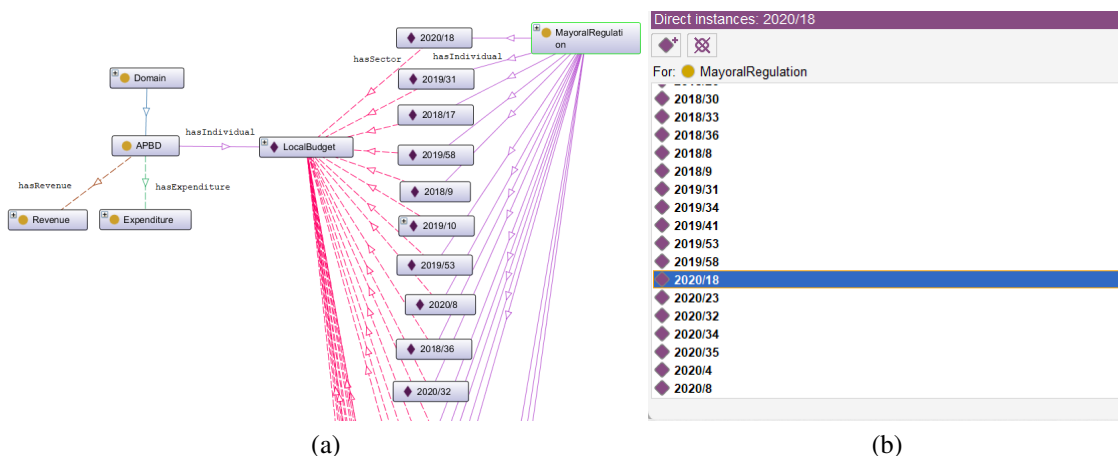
2020/18
MayoralRegulation
hasSector
hasIndividual
Domain
2019/31
2018/17
APBD
hasIndividual
LocalBudget
2019/58
hasRevenue
hasExpenditure
2018/9
Revenue
Expenditure
2019/10
2019/53
2020/8
2018/36
2020/32

Direct instances: 2020/18
For: MayoralRegulation
2018/30
2018/33
2018/36
2018/8
2018/9
2019/31
2019/34
2019/41
2019/53
2019/58
2020/18
2020/23
2020/32
2020/34
2020/35
2020/4
2020/8

(a)
(b)